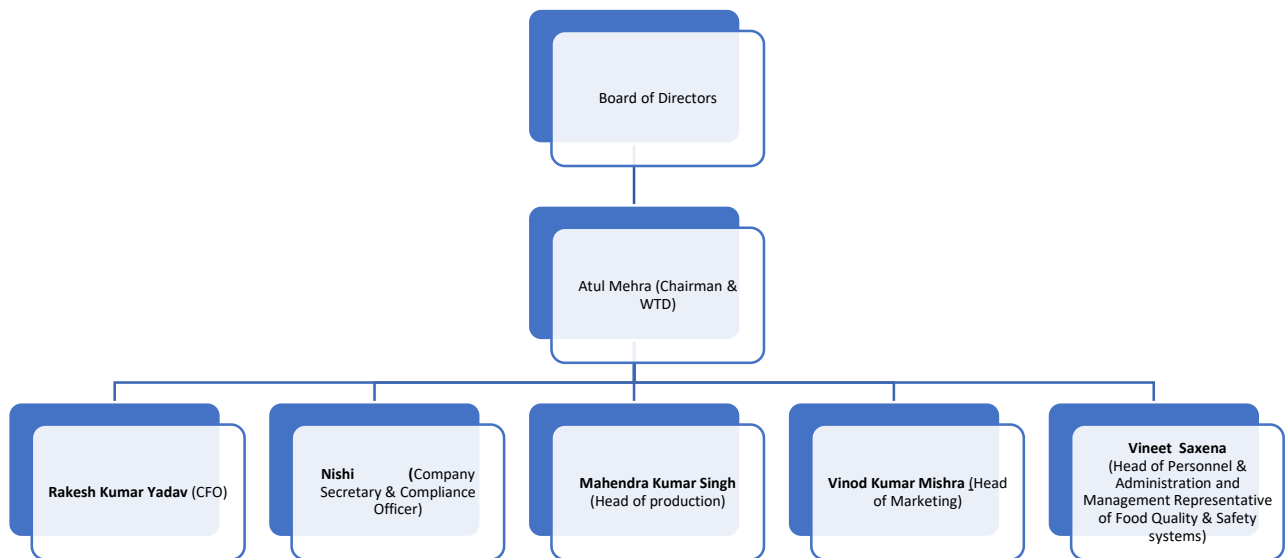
Board of Directors

Atul Mehra (Chairman & WTD)

Rakesh Kumar Yadav (CFO)

Nishi (Company Secretary & Compliance Officer)

Mahendra Kumar Singh (Head of production)

Vinod Kumar Mishra (Head of Marketing)

Vineet Saxena (Head of Personnel & Administration and Management Representative of Food Quality & Safety systems)